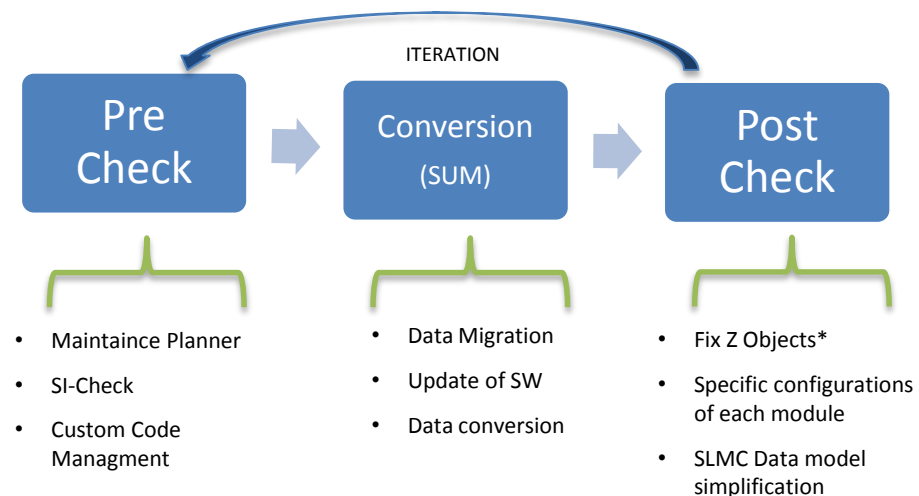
ITERATION

Pre Check

Conversion (SUM)

Post Check

- Maintaince Planner
- SI-Check
- Custom Code Managment

- Data Migration
- Update of SW
- Data conversion

- Fix Z Objects*
- Specific configurations of each module
- SLMC Data model simplification